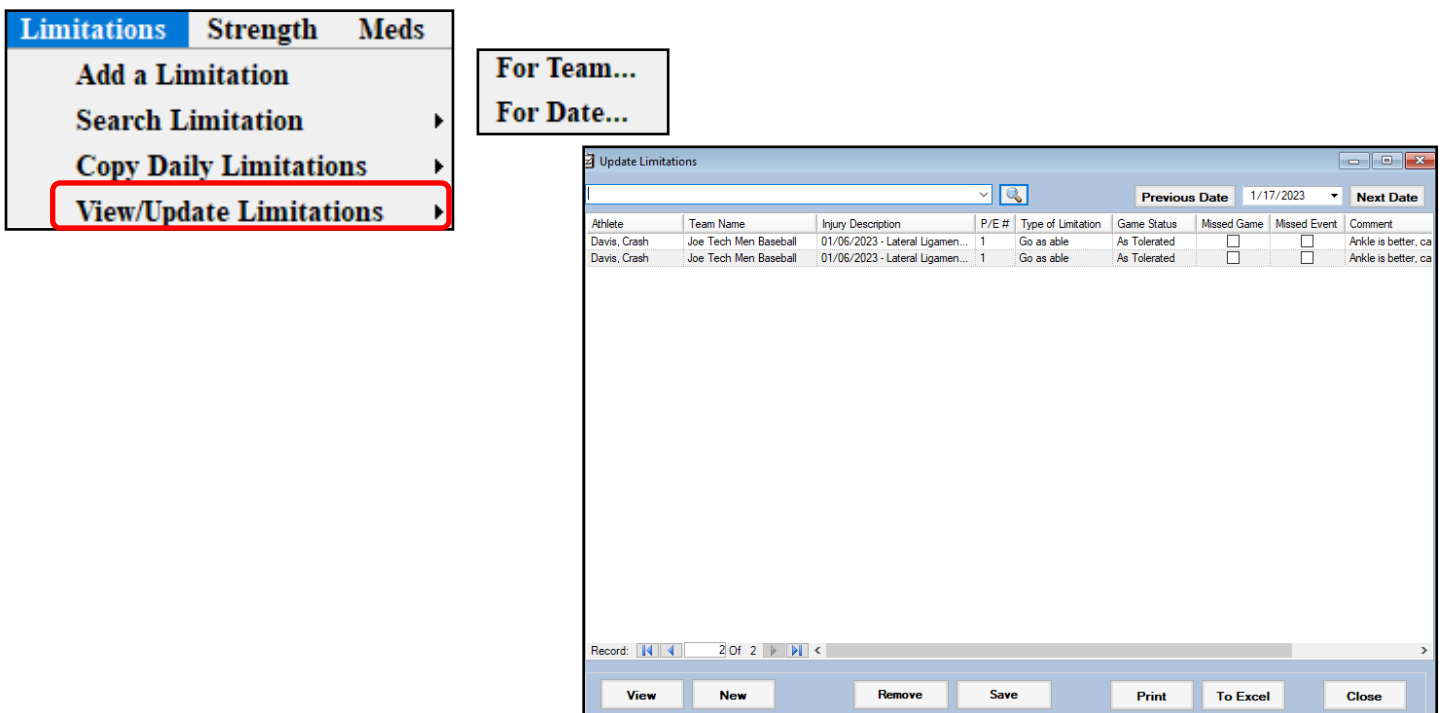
Limitations Strength Meds

Add a Limitation

Search Limitation

Copy Daily Limitations

View/Update Limitations

For Team...

For Date...

Update Limitations

Previous Date 1/17/2023 Next Date

| Athlete | Team Name | Injury Description | P/E # | Type of Limitation | Game Status | Missed Game | Missed Event | Comment |
|---|---|---|---|---|---|---|---|---|
| Davis, Crash | Joe Tech Men Baseball | 01/06/2023 - Lateral Ligamen... | 1 | Go as able | As Tolerated | | | Ankle is better, ca |
| Davis, Crash | Joe Tech Men Baseball | 01/06/2023 - Lateral Ligamen... | 1 | Go as able | As Tolerated | | | Ankle is better, ca |

Record: 2 Of 2

View New Remove Save Print To Excel Close